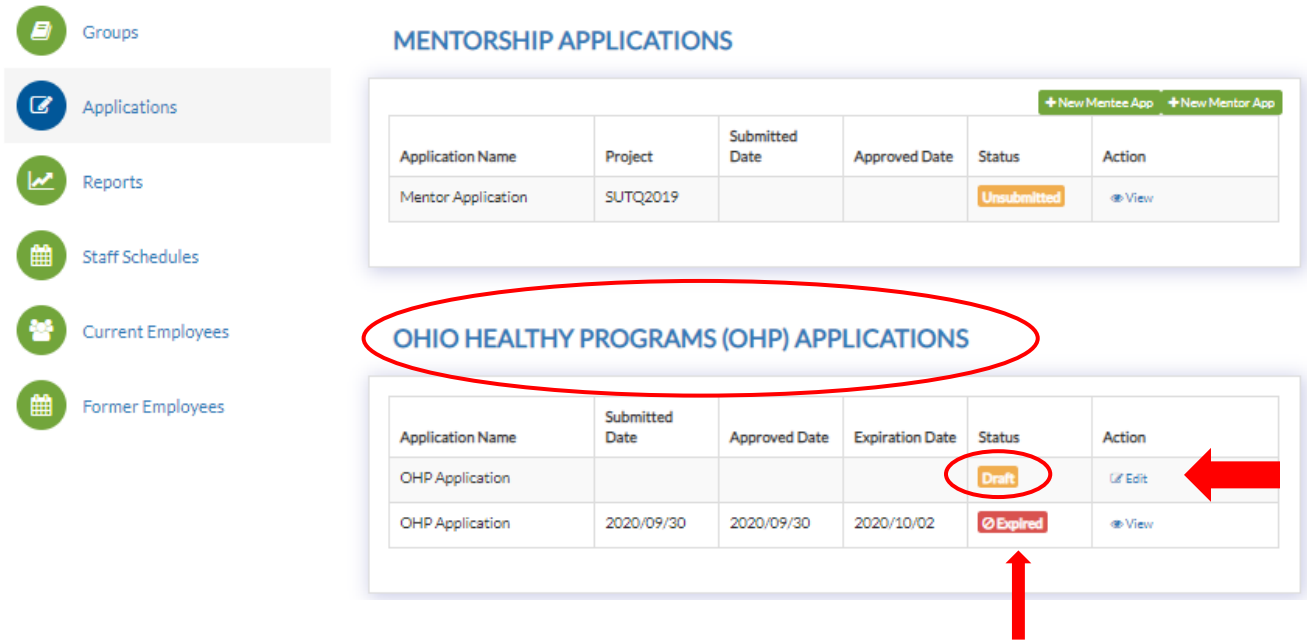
Groups

Applications

Reports

Staff Schedules

Current Employees

Former Employees

MENTORSHIP APPLICATIONS

+New Mentee App +New Mentor App

| Application Name | Project | Submitted Date | Approved Date | Status | Action |
|---|---|---|---|---|---|
| Mentor Application | SUTQ2019 | | | Unsubmitted | View |

OHIO HEALTHY PROGRAMS (OHP) APPLICATIONS

| Application Name | Submitted Date | Approved Date | Expiration Date | Status | Action |
|---|---|---|---|---|---|
| OHP Application | | | | Draft | Edit |
| OHP Application | 2020/09/30 | 2020/09/30 | 2020/10/02 | Expired | View |